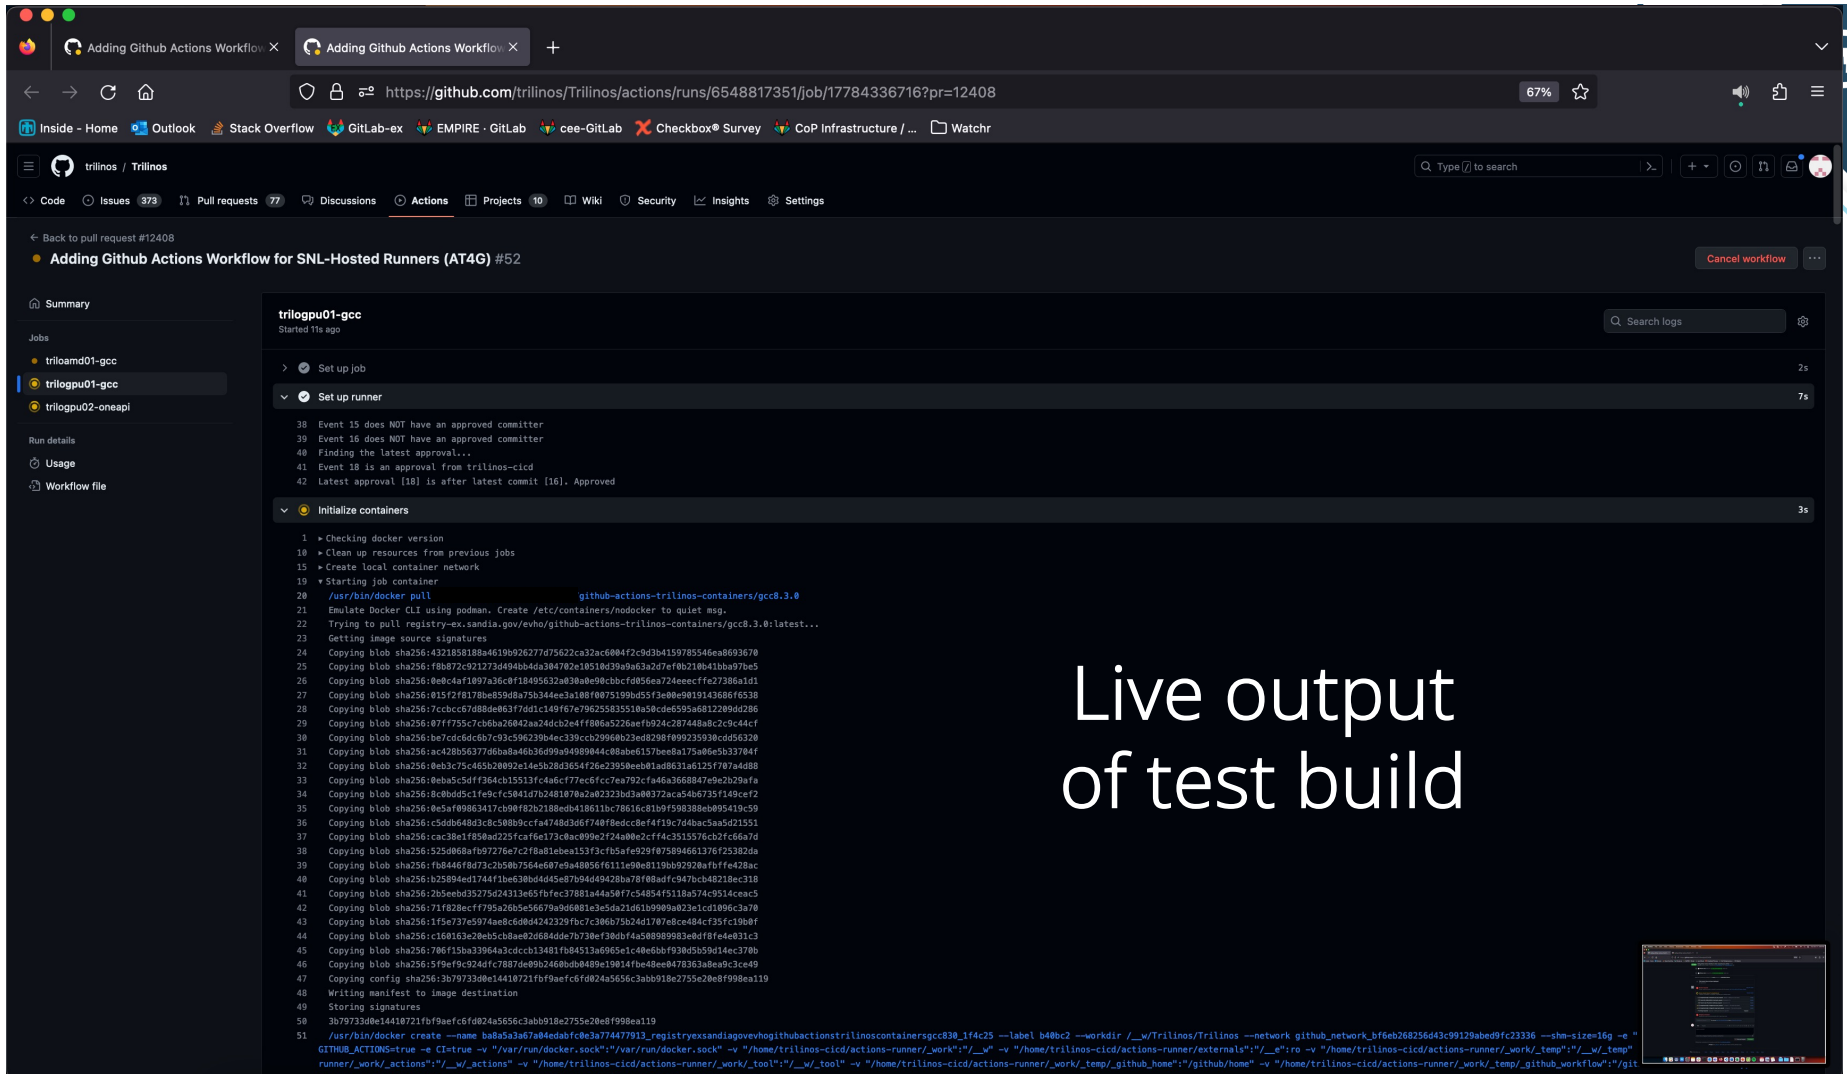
Adding Github Actions Workflow ×
Adding Github Actions Workflow ×
+

https://github.com/trilinos/Trilinos/actions/runs/6548817351/job/17784336716?pr=12408
67%

Inside - Home | Outlook | Stack Overflow | GitLab-ex | EMPIRE · GitLab | cee-GitLab | Checkbox® Survey | CoP Infrastructure / ... | Watchr

trilinos / Trilinos
Type / to search

Code | Issues 373 | Pull requests 77 | Discussions | Actions | Projects 10 | Wiki | Security | Insights | Settings

← Back to pull request #12408
Adding Github Actions Workflow for SNL-Hosted Runners (AT4G) #52
Cancel workflow

Summary
Jobs
triloamd01-gcc
trilogpu01-gcc
trilogpu02-oneapi
Run details
Usage
Workflow file

trilogpu01-gcc
Started 11s ago
Search logs

Set up job 2s
Set up runner 7s
38 Event 15 does NOT have an approved committer
39 Event 16 does NOT have an approved committer
40 Finding the latest approval...
41 Event 18 is an approval from trilinos-cicd
42 Latest approval [18] is after latest commit [16]. Approved
Initialize containers 3s
1 ▸Checking docker version
10 ▸Clean up resources from previous jobs
15 ▸Create local container network
19 ▾Starting job container
20 /usr/bin/docker pull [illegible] github-actions-trilinos-containers/gcc8.3.0
21 Emulate Docker CLI using podman. Create /etc/containers/nodocker to quiet msg.
22 Trying to pull registry-ex.sandia.gov/evho/github-actions-trilinos-containers/gcc8.3.0:latest...
23 Getting image source signatures
24–46 Copying blob sha256:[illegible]
47 Copying config sha256:3b79733d0e14410721fbf9aefc6fd024a5656c3abb918e2755e20e8f998ea119
48 Writing manifest to image destination
49 Storing signatures
50 3b79733d0e14410721fbf9aefc6fd024a5656c3abb918e2755e20e8f998ea119
51 /usr/bin/docker create --name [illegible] --label b40bc2 --workdir /__w/Trilinos/Trilinos --network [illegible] --shm-size=16g -e "GITHUB_ACTIONS=true -e CI=true -v "/var/run/docker.sock":"/var/run/docker.sock" -v "/home/trilinos-cicd/actions-runner/_work":"/__w" -v "/home/trilinos-cicd/actions-runner/externals":"/__e":ro -v "/home/trilinos-cicd/actions-runner/_work/_temp":"/__w/_temp" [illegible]

Live output
of test build